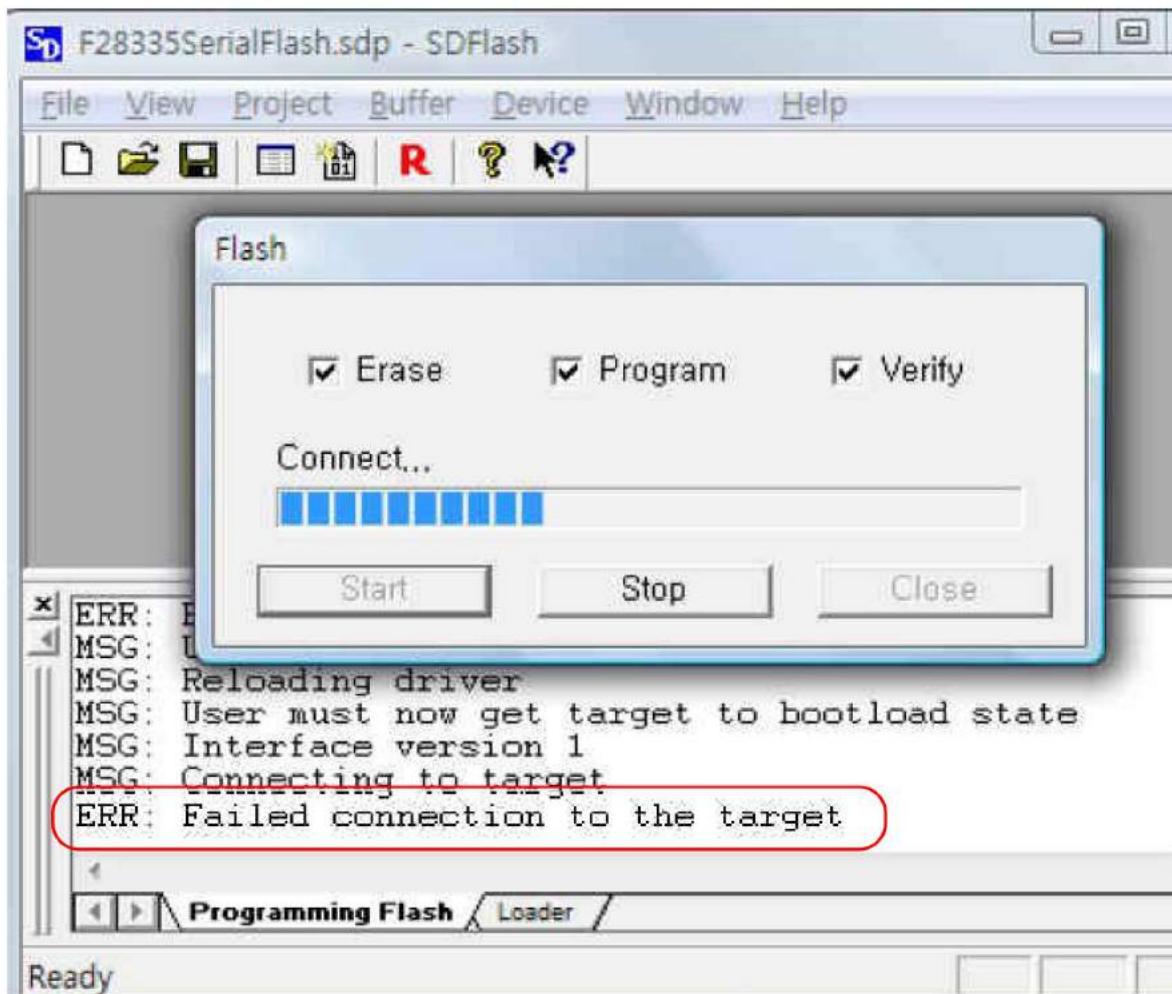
F28335SerialFlash.sdp - SDFlash

File View Project Buffer Device Window Help

R

Flash

Erase Program Verify

Connect...

Start Stop Close

ERR: E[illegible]
MSG: U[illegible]
MSG: Reloading driver
MSG: User must now get target to bootload state
MSG: Interface version 1
MSG: Connecting to target
ERR: Failed connection to the target

Programming Flash Loader

Ready